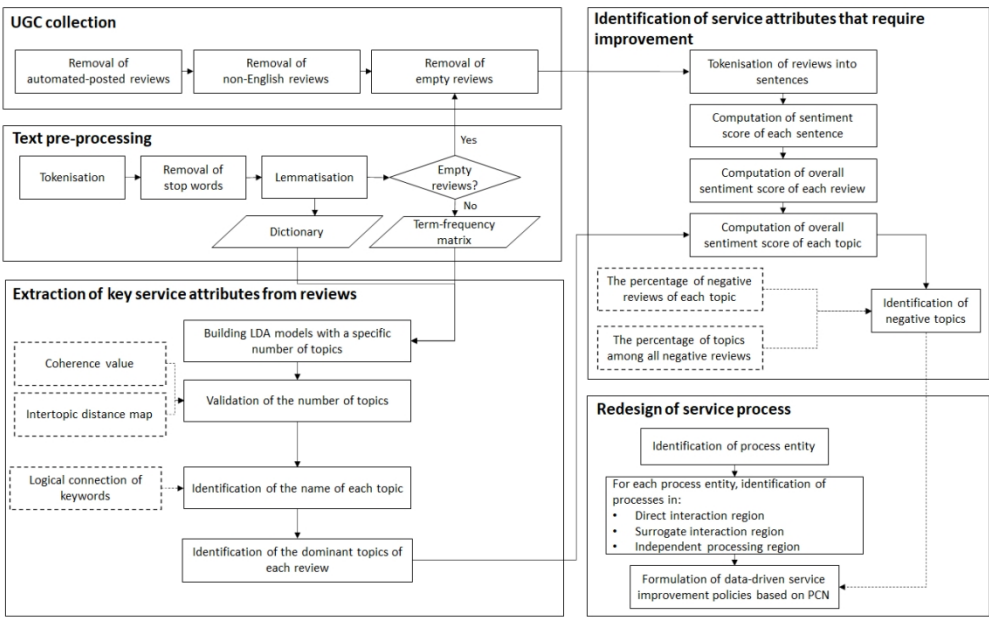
UGC collection

Removal of automated-posted reviews

Removal of non-English reviews

Removal of empty reviews

Text pre-processing

Tokenisation

Removal of stop words

Lemmatisation

Empty reviews?

Yes

No

Dictionary

Term-frequency matrix

Extraction of key service attributes from reviews

Building LDA models with a specific number of topics

Coherence value

Intertopic distance map

Validation of the number of topics

Logical connection of keywords

Identification of the name of each topic

Identification of the dominant topics of each review

Identification of service attributes that require improvement

Tokenisation of reviews into sentences

Computation of sentiment score of each sentence

Computation of overall sentiment score of each review

Computation of overall sentiment score of each topic

The percentage of negative reviews of each topic

The percentage of topics among all negative reviews

Identification of negative topics

Redesign of service process

Identification of process entity

For each process entity, identification of processes in:
• Direct interaction region
• Surrogate interaction region
• Independent processing region

Formulation of data-driven service improvement policies based on PCN